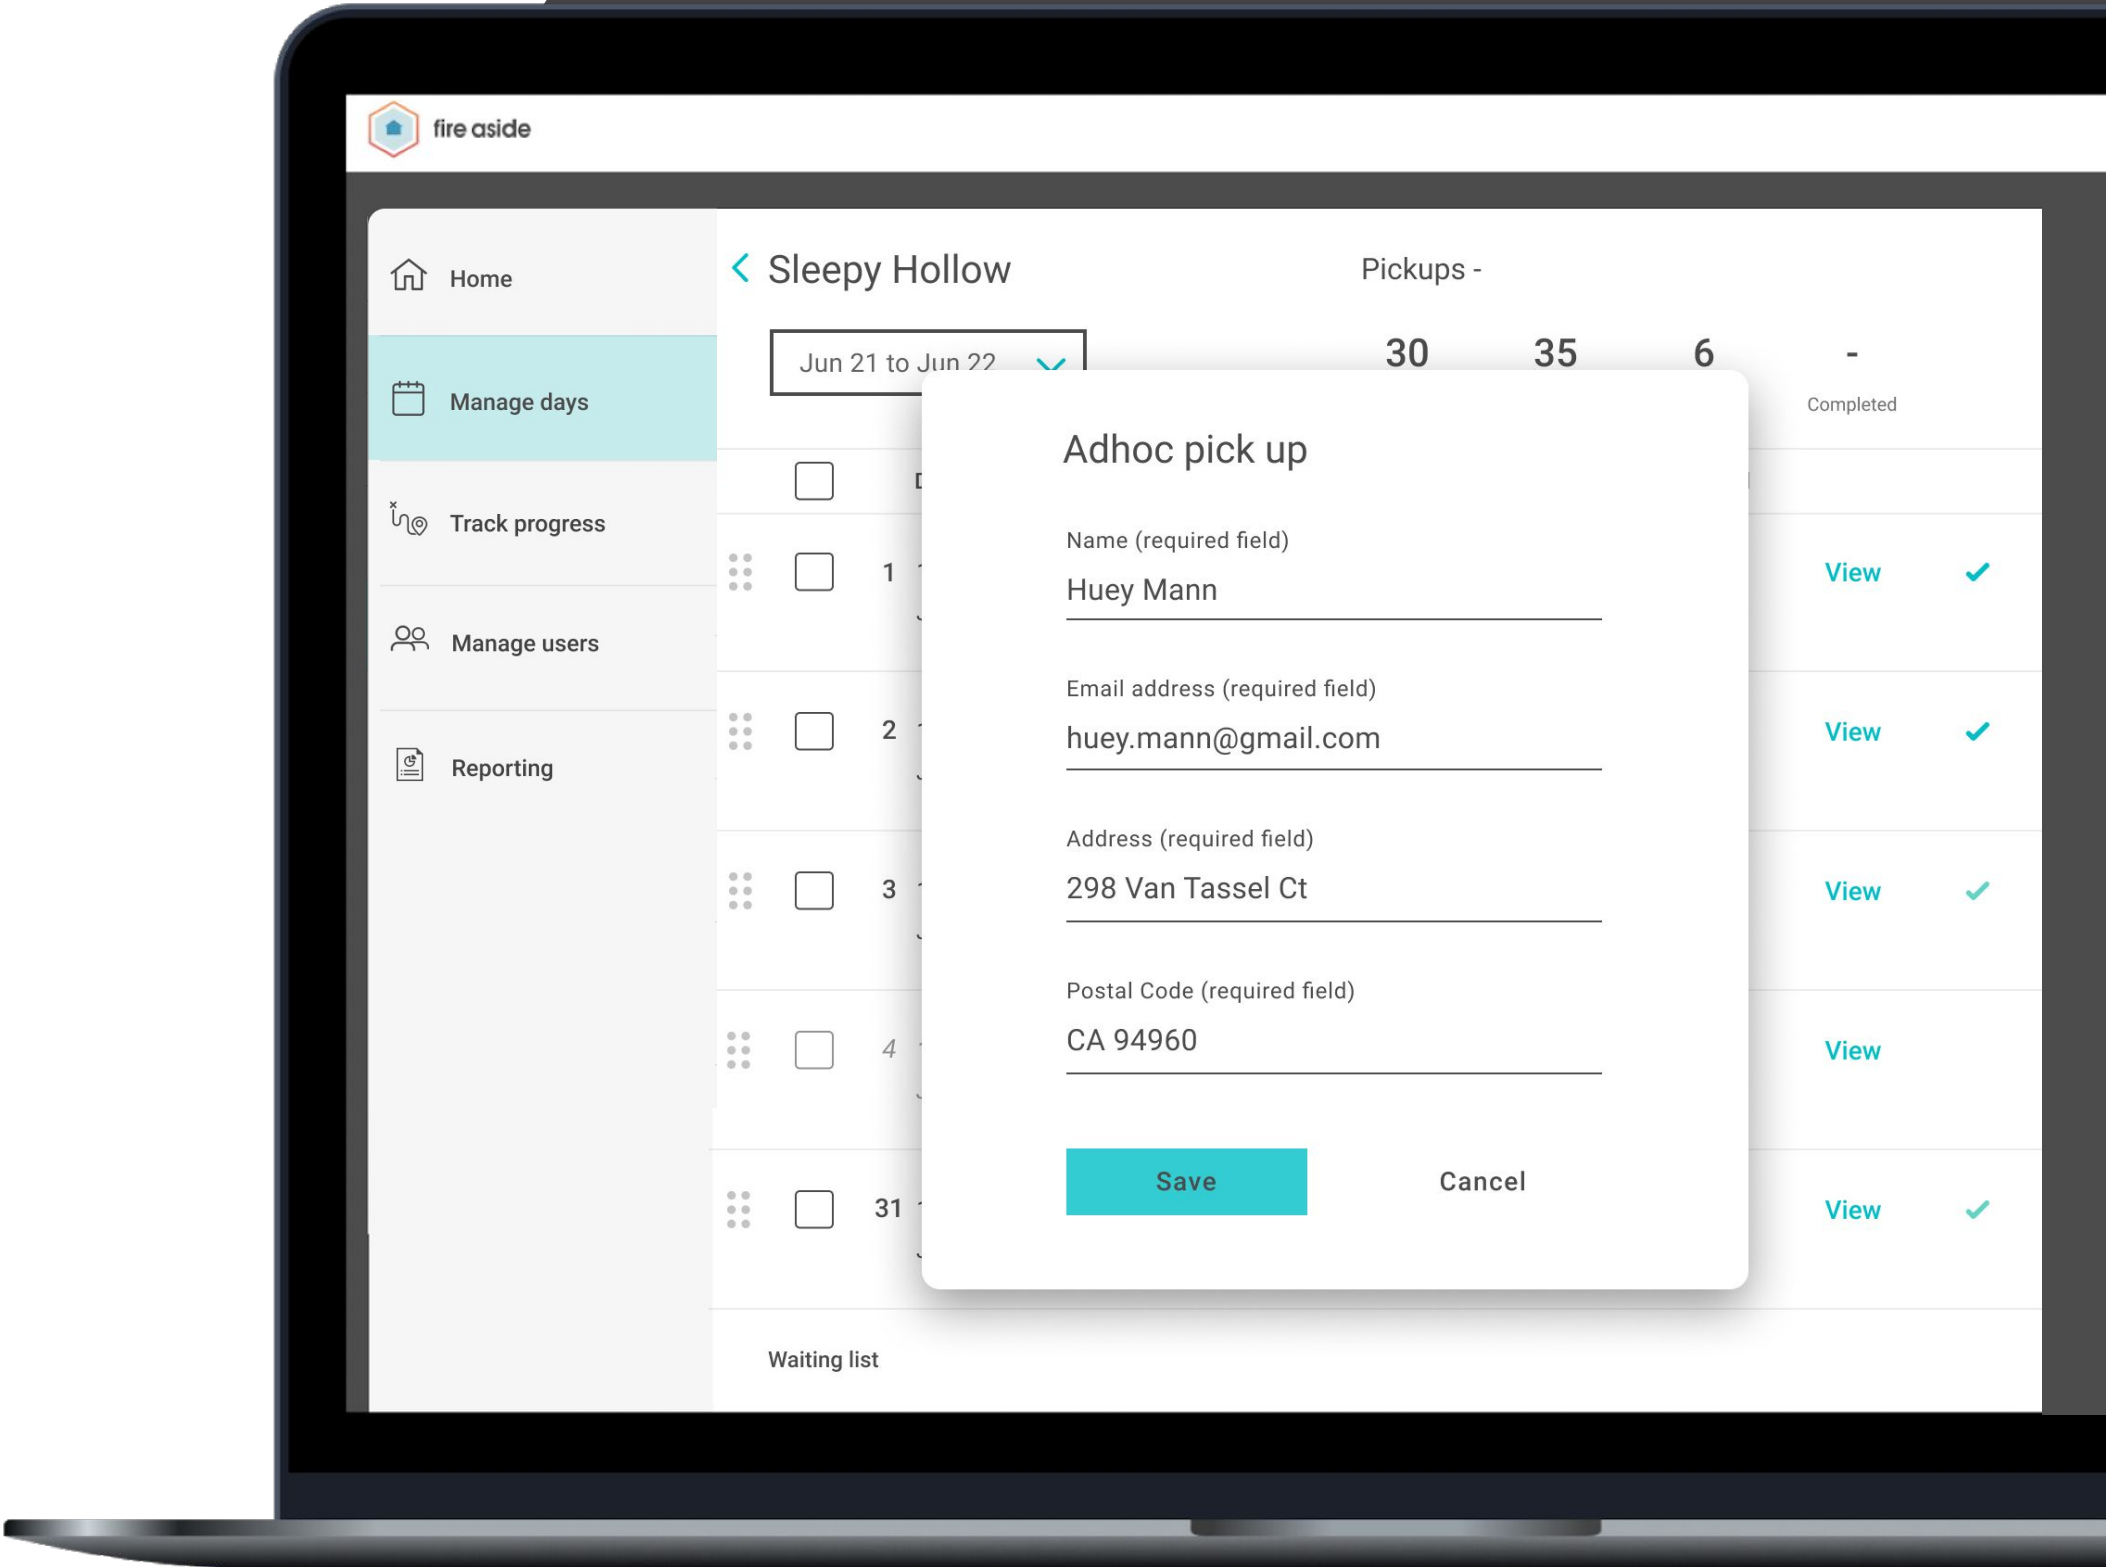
fire aside

Home

Manage days

Track progress

Manage users

Reporting

Sleepy Hollow

Pickups -

Jun 21 to Jun 22

30

35

6

-

Completed

1

View

2

View

3

View

4

View

31

View

Waiting list

Adhoc pick up

Name (required field)

Huey Mann

Email address (required field)

huey.mann@gmail.com

Address (required field)

298 Van Tassel Ct

Postal Code (required field)

CA 94960

Save

Cancel